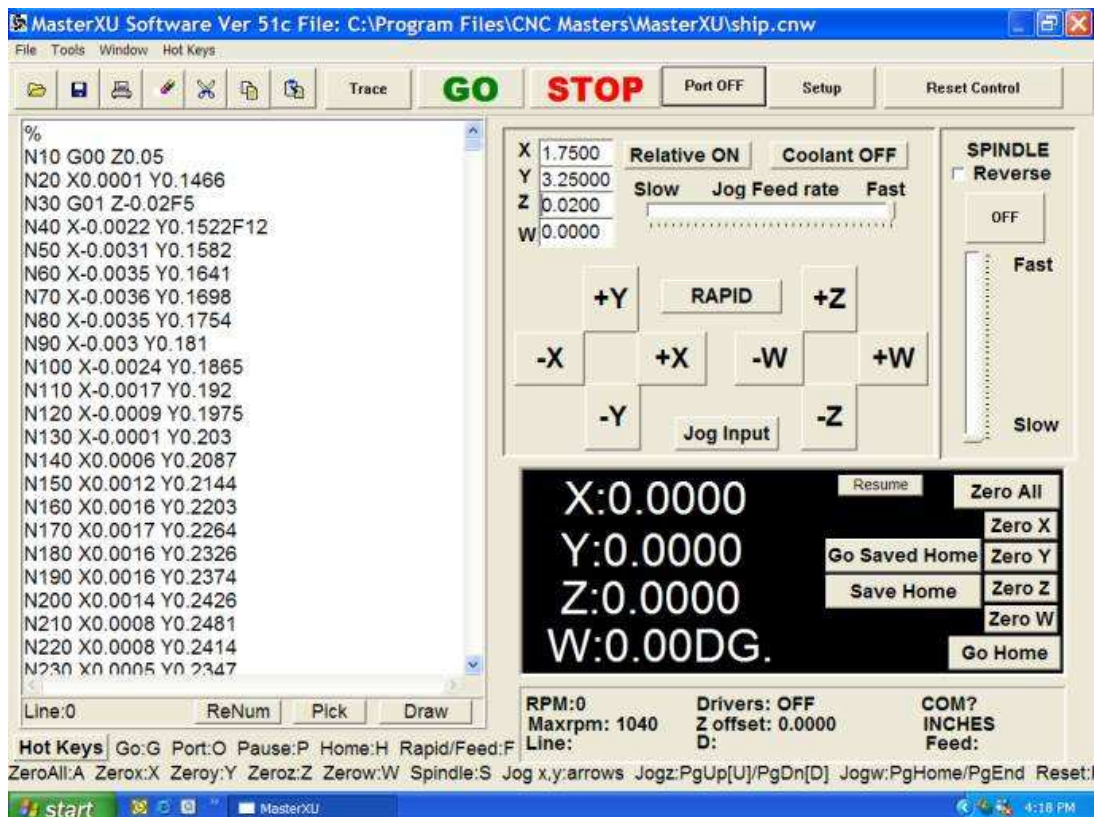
MasterXU Software Ver 51c File: C:\Program Files\CNC Masters\MasterXU\ship.cnw

File Tools Window Hot Keys

Trace GO STOP Port OFF Setup Reset Control

%
N10 G00 Z0.05
N20 X0.0001 Y0.1466
N30 G01 Z-0.02F5
N40 X-0.0022 Y0.1522F12
N50 X-0.0031 Y0.1582
N60 X-0.0035 Y0.1641
N70 X-0.0036 Y0.1698
N80 X-0.0035 Y0.1754
N90 X-0.003 Y0.181
N100 X-0.0024 Y0.1865
N110 X-0.0017 Y0.192
N120 X-0.0009 Y0.1975
N130 X-0.0001 Y0.203
N140 X0.0006 Y0.2087
N150 X0.0012 Y0.2144
N160 X0.0016 Y0.2203
N170 X0.0017 Y0.2264
N180 X0.0016 Y0.2326
N190 X0.0016 Y0.2374
N200 X0.0014 Y0.2426
N210 X0.0008 Y0.2481
N220 X0.0008 Y0.2414
N230 X0.0005 Y0.2347

X 1.7500
Y 3.25000
Z 0.0200
W 0.0000

Relative ON Coolant OFF
Slow Jog Feed rate Fast

SPINDLE
Reverse
OFF
Fast
Slow

+Y RAPID +Z
-X +X -W +W
-Y Jog Input -Z

X:0.0000
Y:0.0000
Z:0.0000
W:0.00DG.

Resume
Zero All
Zero X
Go Saved Home Zero Y
Save Home Zero Z
Zero W
Go Home

Line:0 ReNum Pick Draw

RPM:0 Drivers: OFF COM?
Maxrpm: 1040 Z offset: 0.0000 INCHES
Line: D: Feed:

Hot Keys Go:G Port:O Pause:P Home:H Rapid/Feed:F
ZeroAll:A Zerox:X Zeroy:Y Zeroz:Z Zerow:W Spindle:S Jog x,y:arrows Jogz:PgUp[U]/PgDn[D] Jogw:PgHome/PgEnd Reset:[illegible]

start MasterXU 4:18 PM